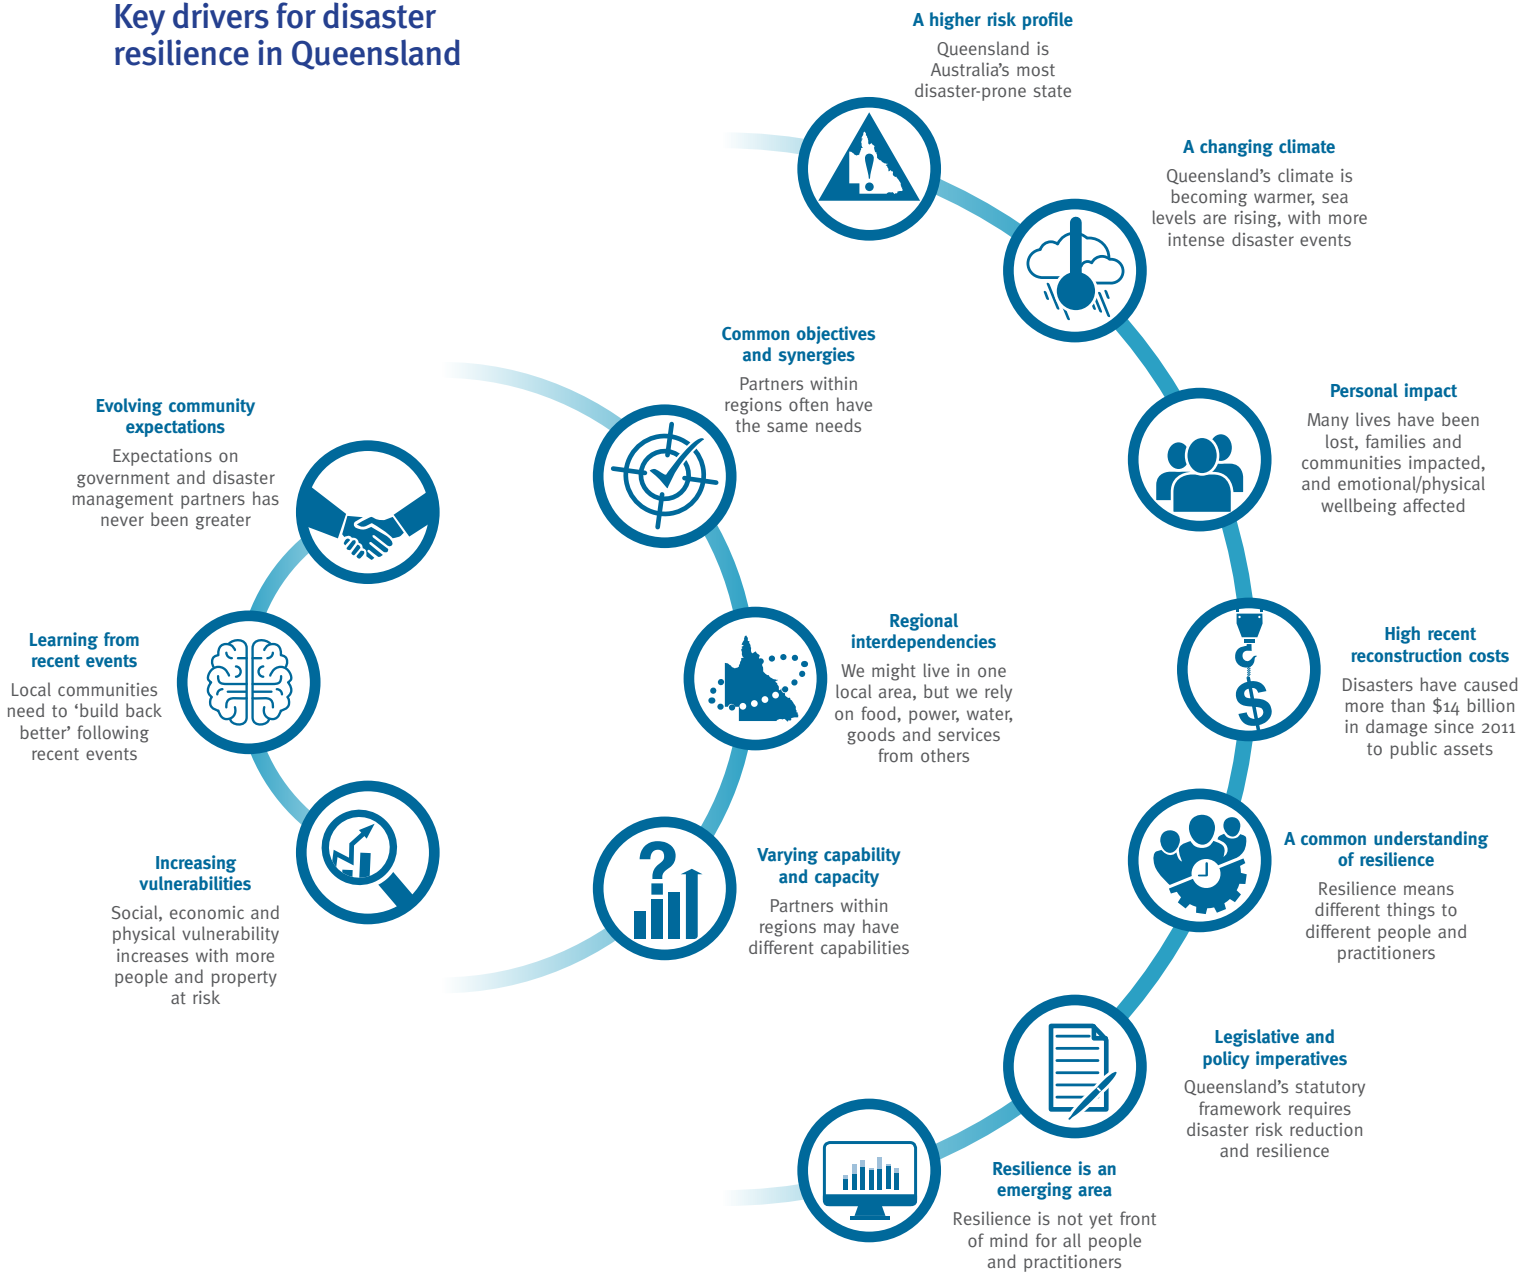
Key drivers for disaster resilience in Queensland

A higher risk profile
Queensland is Australia's most disaster-prone state

A changing climate
Queensland's climate is becoming warmer, sea levels are rising, with more intense disaster events

Personal impact
Many lives have been lost, families and communities impacted, and emotional/physical wellbeing affected

High recent reconstruction costs
Disasters have caused more than $14 billion in damage since 2011 to public assets

A common understanding of resilience
Resilience means different things to different people and practitioners

Legislative and policy imperatives
Queensland's statutory framework requires disaster risk reduction and resilience

Resilience is an emerging area
Resilience is not yet front of mind for all people and practitioners

Common objectives and synergies
Partners within regions often have the same needs

Regional interdependencies
We might live in one local area, but we rely on food, power, water, goods and services from others

Varying capability and capacity
Partners within regions may have different capabilities

Evolving community expectations
Expectations on government and disaster management partners has never been greater

Learning from recent events
Local communities need to 'build back better' following recent events

Increasing vulnerabilities
Social, economic and physical vulnerability increases with more people and property at risk